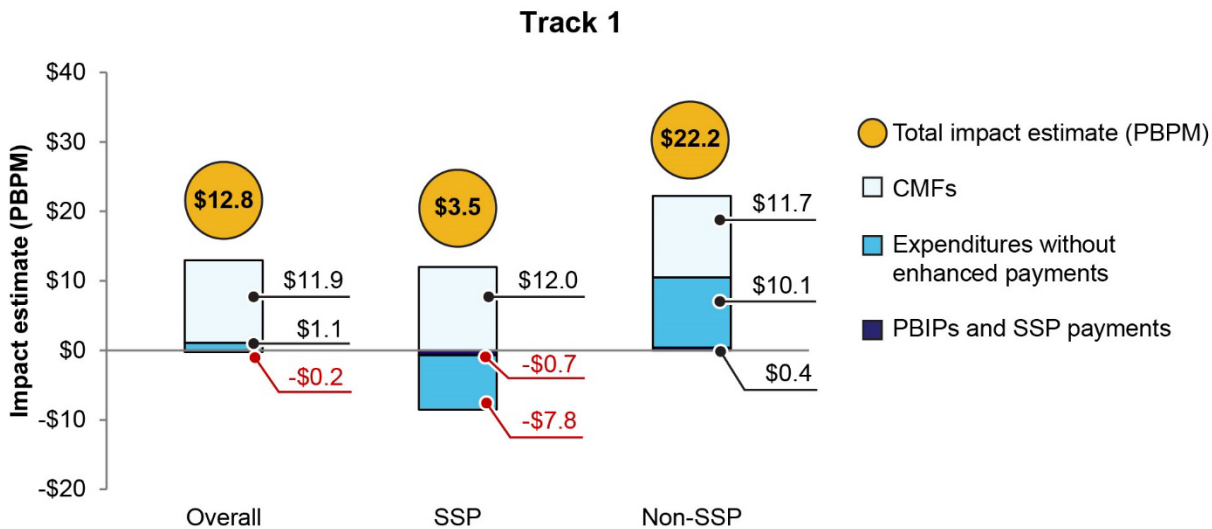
Track 1

Impact estimate (PBPM)

$40
$30
$20
$10
$0
-$10
-$20

$12.8
$11.9
$1.1
-$0.2

$3.5
$12.0
-$0.7
-$7.8

$22.2
$11.7
$10.1
$0.4

Overall
SSP
Non-SSP

Total impact estimate (PBPM)
CMFs
Expenditures without enhanced payments
PBIPs and SSP payments